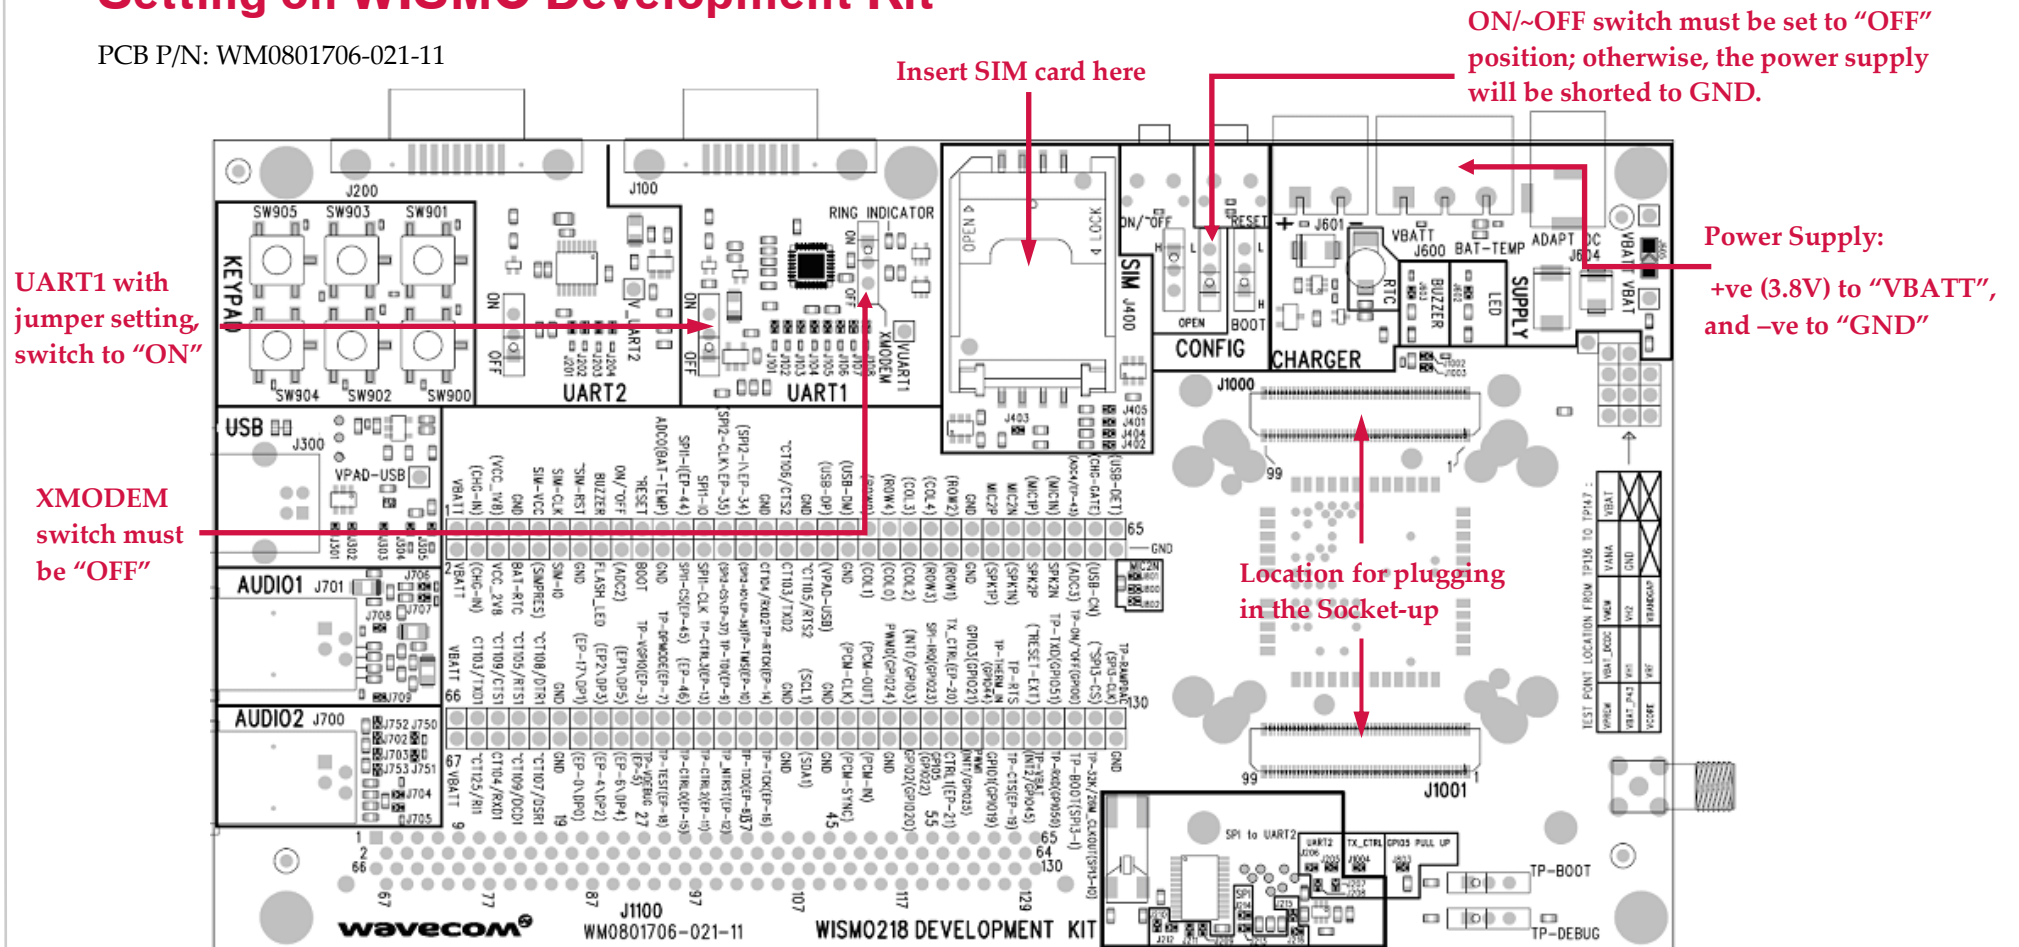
Setting on WISMO Development Kit

PCB P/N: WM0801706-021-11

Insert SIM card here

ON/~OFF switch must be set to "OFF" position; otherwise, the power supply will be shorted to GND.

UART1 with jumper setting, switch to "ON"

Power Supply:

+ve (3.8V) to "VBATT", and –ve to "GND"

XMODEM switch must be "OFF"

Location for plugging in the Socket-up

J200 J100 SW905 SW903 SW901 KEYPAD SW904 SW902 SW900 UART2 UART1 RING_INDICATOR XMODEM ON OFF SIM J400 ON/~OFF RESET OPEN BOOT CONFIG J601 VBATT J600 BAT-TEMP ADAPT DC J604 RTC BUZZER LED SUPPLY CHARGER J1000 USB J300 VPAD-USB AUDIO1 J701 AUDIO2 J700 GND 65 66 67 130 99 J1001 J1100 WM0801706-021-11 WISMO218 DEVELOPMENT KIT wavecom SPI to UART2 TP-BOOT TP-DEBUG